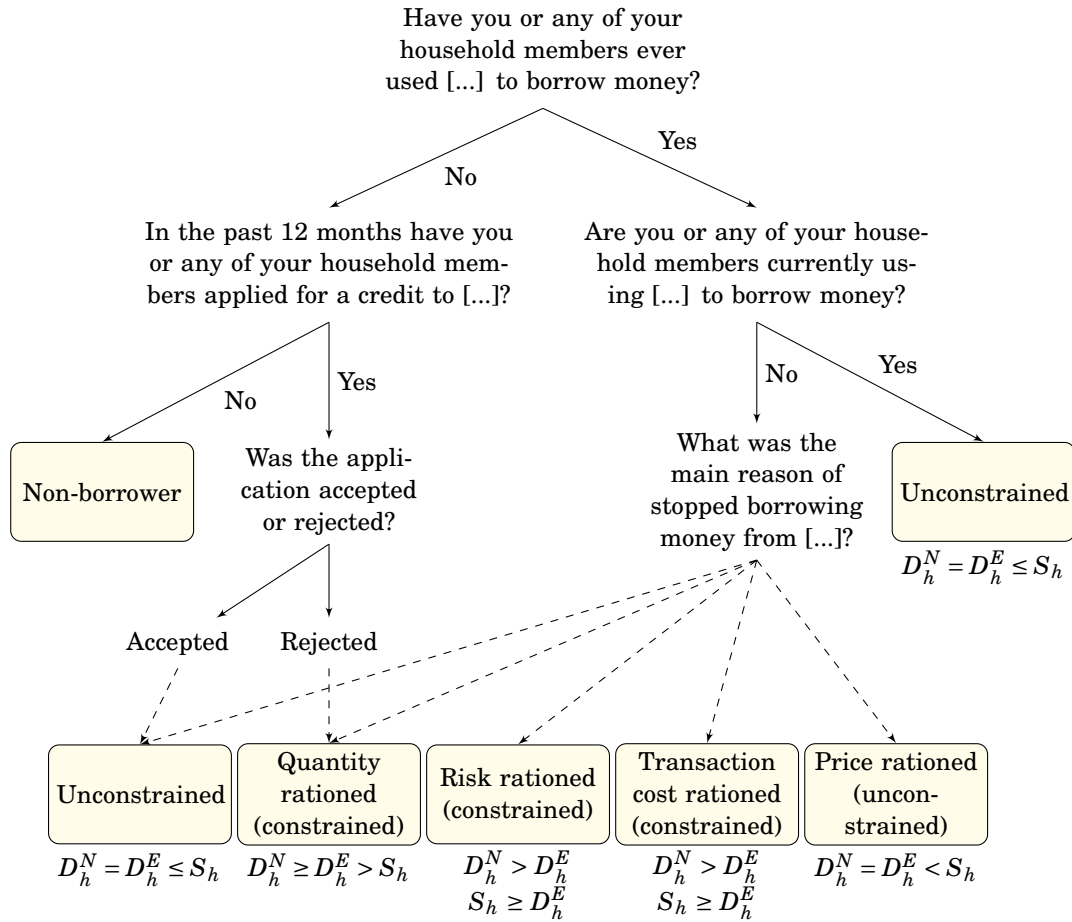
Have you or any of your household members ever used [...] to borrow money?

No

Yes

In the past 12 months have you or any of your household members applied for a credit to [...]?

Are you or any of your household members currently using [...] to borrow money?

No

Yes

No

Yes

Non-borrower

Was the application accepted or rejected?

What was the main reason of stopped borrowing money from [...]?

Unconstrained

$D_h^N = D_h^E \leq S_h$

Accepted

Rejected

Unconstrained

$D_h^N = D_h^E \leq S_h$

Quantity rationed (constrained)

$D_h^N \geq D_h^E > S_h$

Risk rationed (constrained)

$D_h^N > D_h^E$
$S_h \geq D_h^E$

Transaction cost rationed (constrained)

$D_h^N > D_h^E$
$S_h \geq D_h^E$

Price rationed (unconstrained)

$D_h^N = D_h^E < S_h$